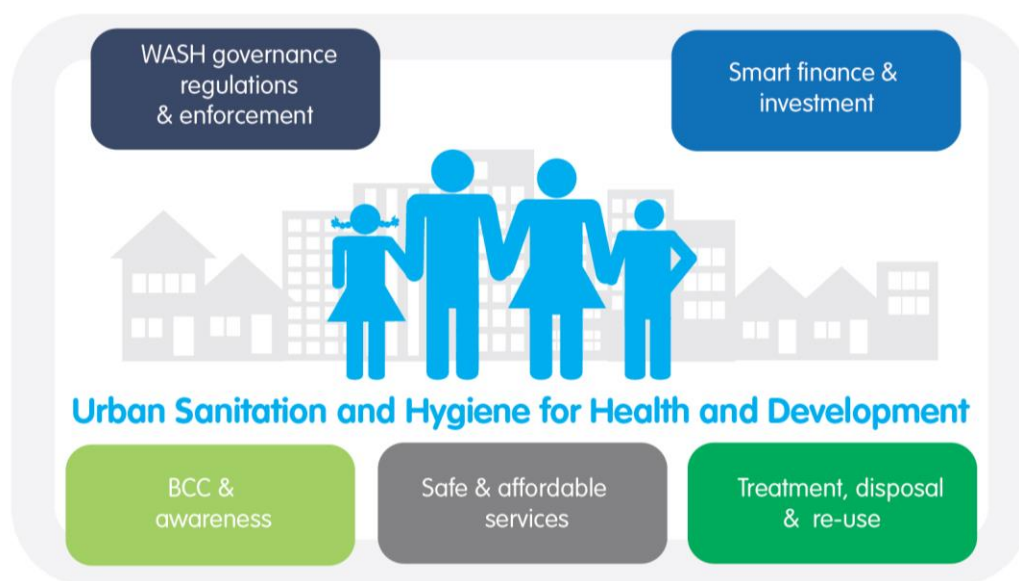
WASH governance regulations & enforcement

Smart finance & investment

Urban Sanitation and Hygiene for Health and Development

BCC & awareness

Safe & affordable services

Treatment, disposal & re-use